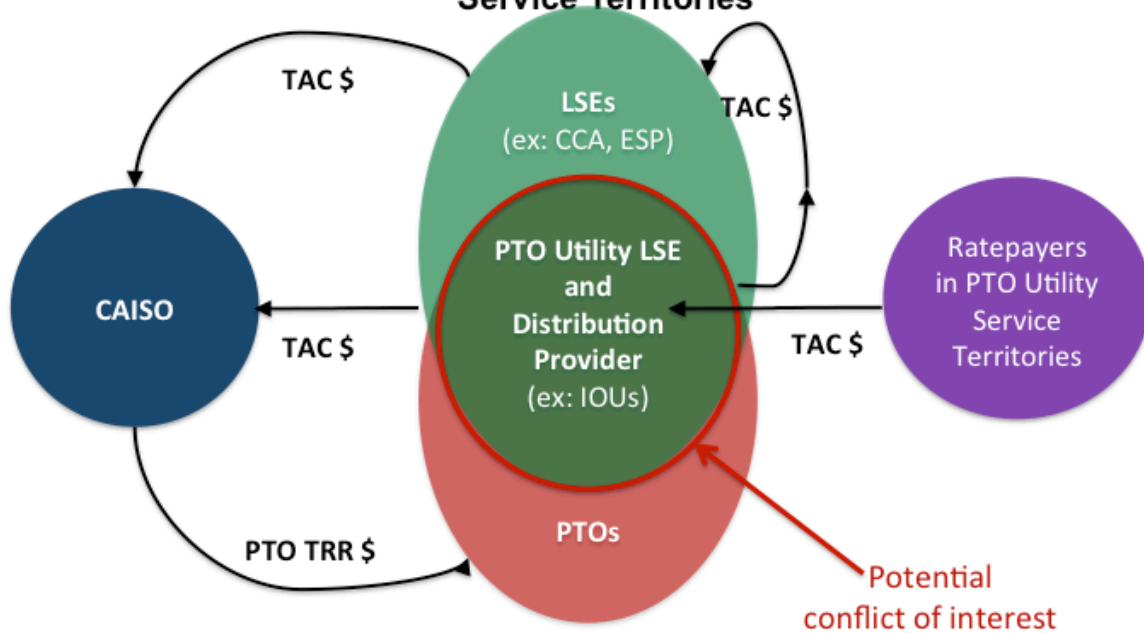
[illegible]

TAC $

LSEs
(ex: CCA, ESP)

TAC $

CAISO

PTO Utility LSE and Distribution Provider
(ex: IOUs)

Ratepayers in PTO Utility Service Territories

TAC $

TAC $

PTOs

PTO TRR $

Potential conflict of interest